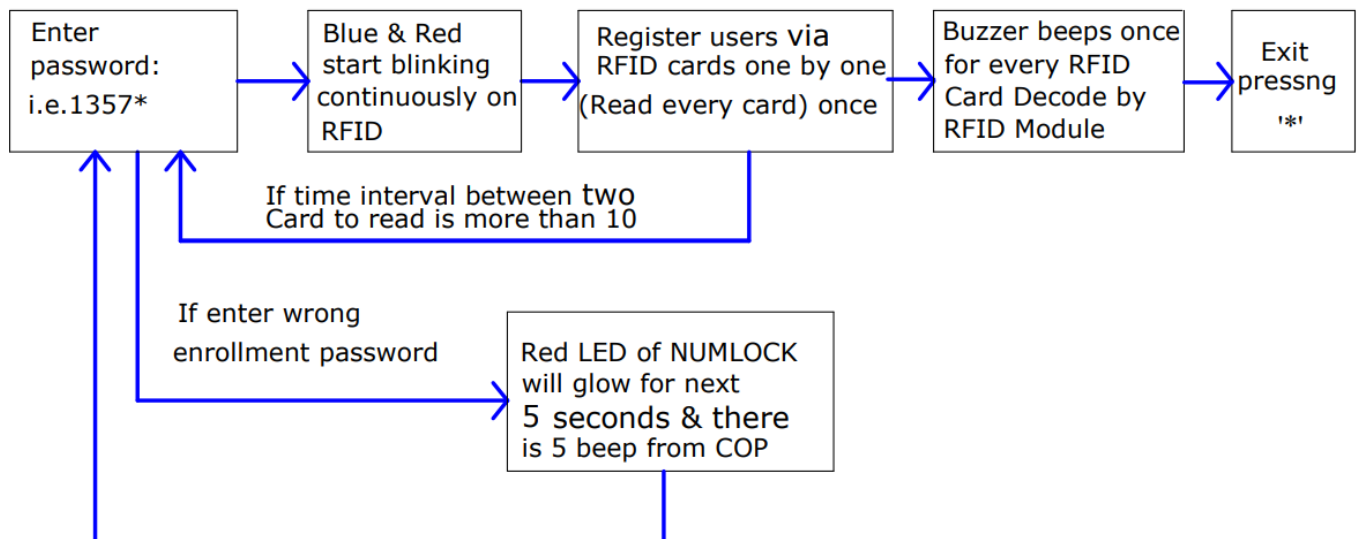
Enter password: i.e.1357*

Blue & Red start blinking continuously on RFID

Register users via RFID cards one by one (Read every card) once

Buzzer beeps once for every RFID Card Decode by RFID Module

Exit pressng '*'

If time interval between two Card to read is more than 10

If enter wrong enrollment password

Red LED of NUMLOCK will glow for next 5 seconds & there is 5 beep from COP